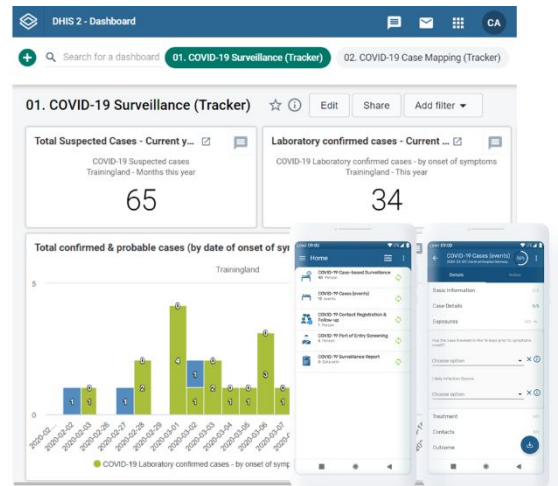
DHIS 2 - Dashboard

CA

Search for a dashboard

01. COVID-19 Surveillance (Tracker)

02. COVID-19 Case Mapping (Tracker)

01. COVID-19 Surveillance (Tracker)

Edit

Share

Add filter

Total Suspected Cases - Current y...

COVID-19 Suspected cases
Trainingland - Months this year

65

Laboratory confirmed cases - Current ...

COVID-19 Laboratory confirmed cases - by onset of symptoms
Trainingland - This year

34

Total confirmed & probable cases (by date of onset of sym

Trainingland

5

0

1 1 1 1 2 1 1 0 4 1 1 1 1 1 1 3 1 1 1 1 1 1

2020-02-02
2020-02-03
2020-02-26
2020-02-27
2020-02-28
2020-02-29
2020-03-01
2020-03-02
2020-03-03
2020-03-04
2020-03-05
2020-03-06
2020-03-07

COVID-19 Laboratory confirmed cases - by onset of symp

Home

COVID-19 Case-based Surveillance

COVID-19 Cases (events)

COVID-19 Contact Registration & Follow-up

COVID-19 Port of Entry Screening

COVID-19 Surveillance Report

COVID-19 Cases (events)

Details

Basic information

Case Details

Exposures

Choose option

Likely Infection Source

Choose option

Treatment

Contacts

Outcome